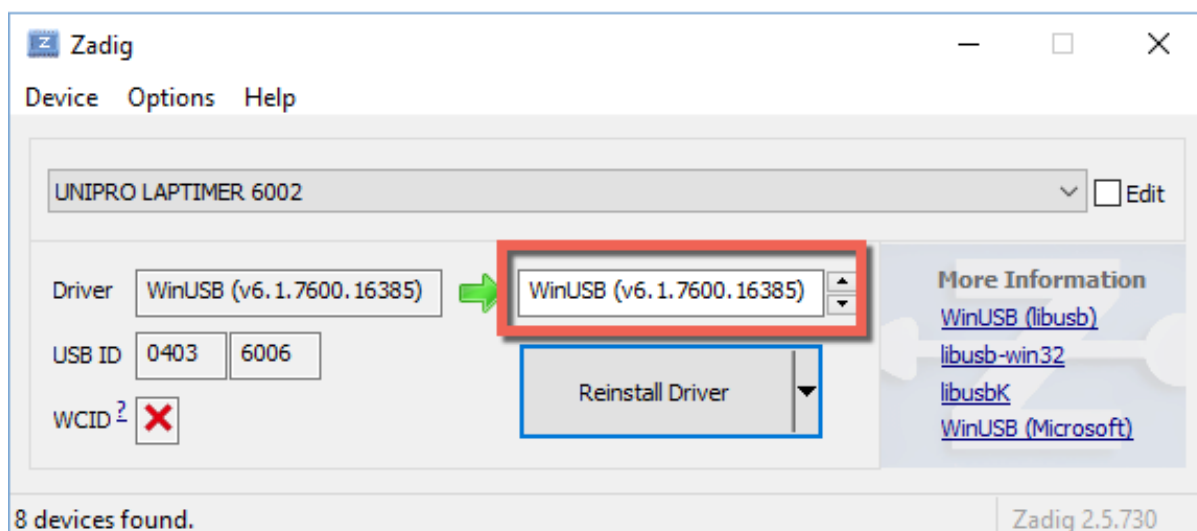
Zadig

Device Options Help

UNIPRO LAPTIMER 6002

Edit

Driver WinUSB (v6.1.7600.16385)

WinUSB (v6.1.7600.16385)

USB ID 0403 6006

WCID ?

Reinstall Driver

More Information

WinUSB (libusb)

libusb-win32

libusbK

WinUSB (Microsoft)

8 devices found.

Zadig 2.5.730